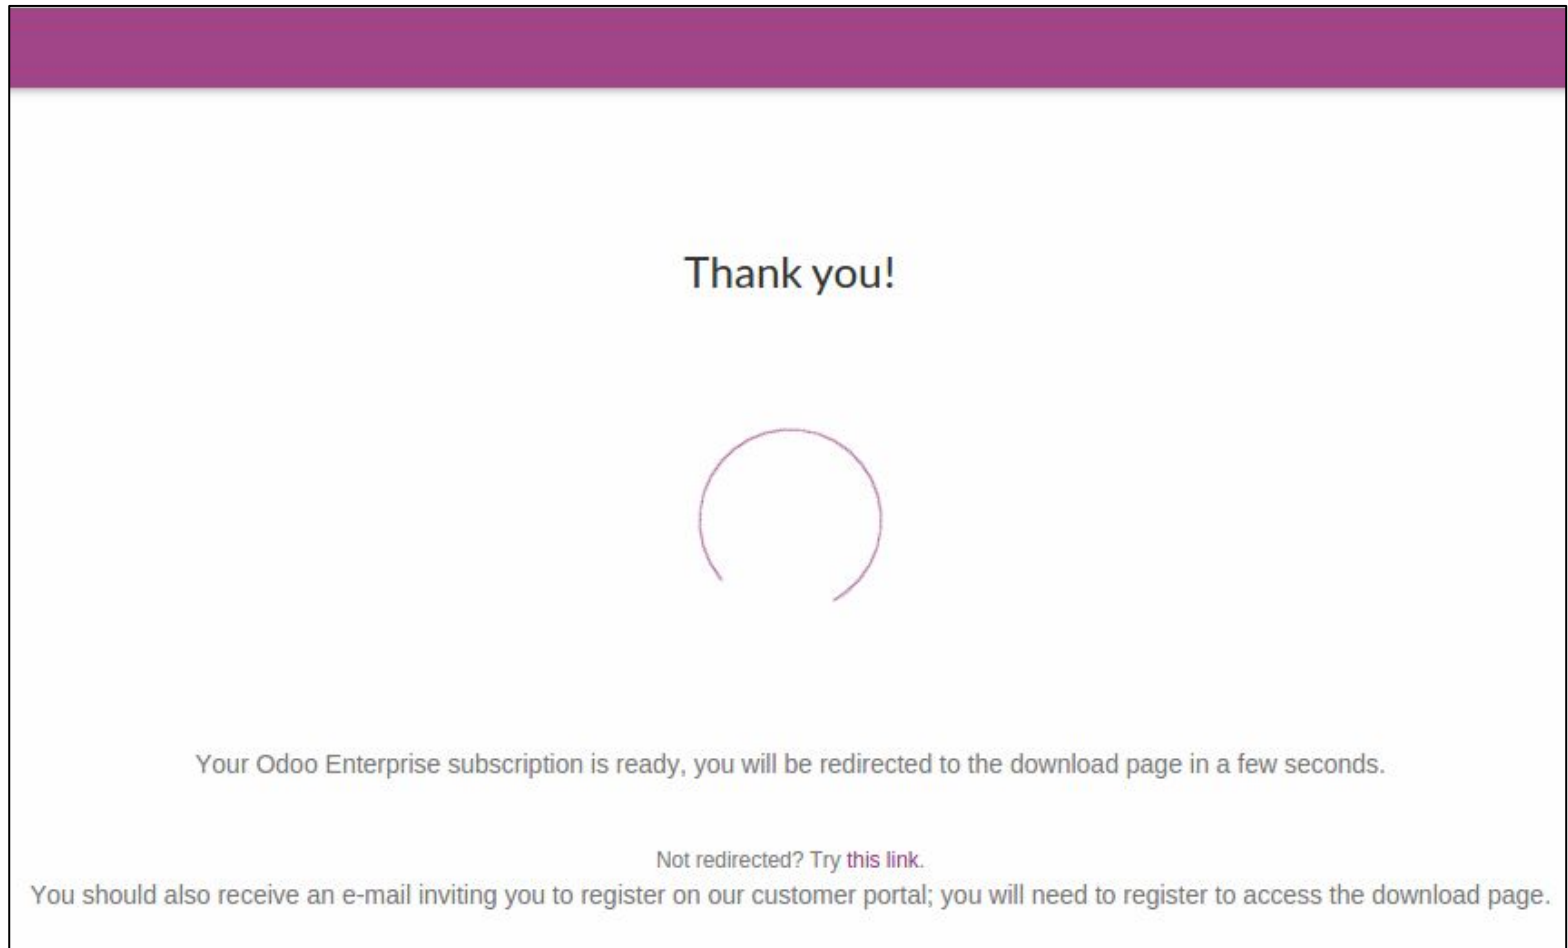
Thank you!

Your Odoo Enterprise subscription is ready, you will be redirected to the download page in a few seconds.

Not redirected? Try this link.

You should also receive an e-mail inviting you to register on our customer portal; you will need to register to access the download page.